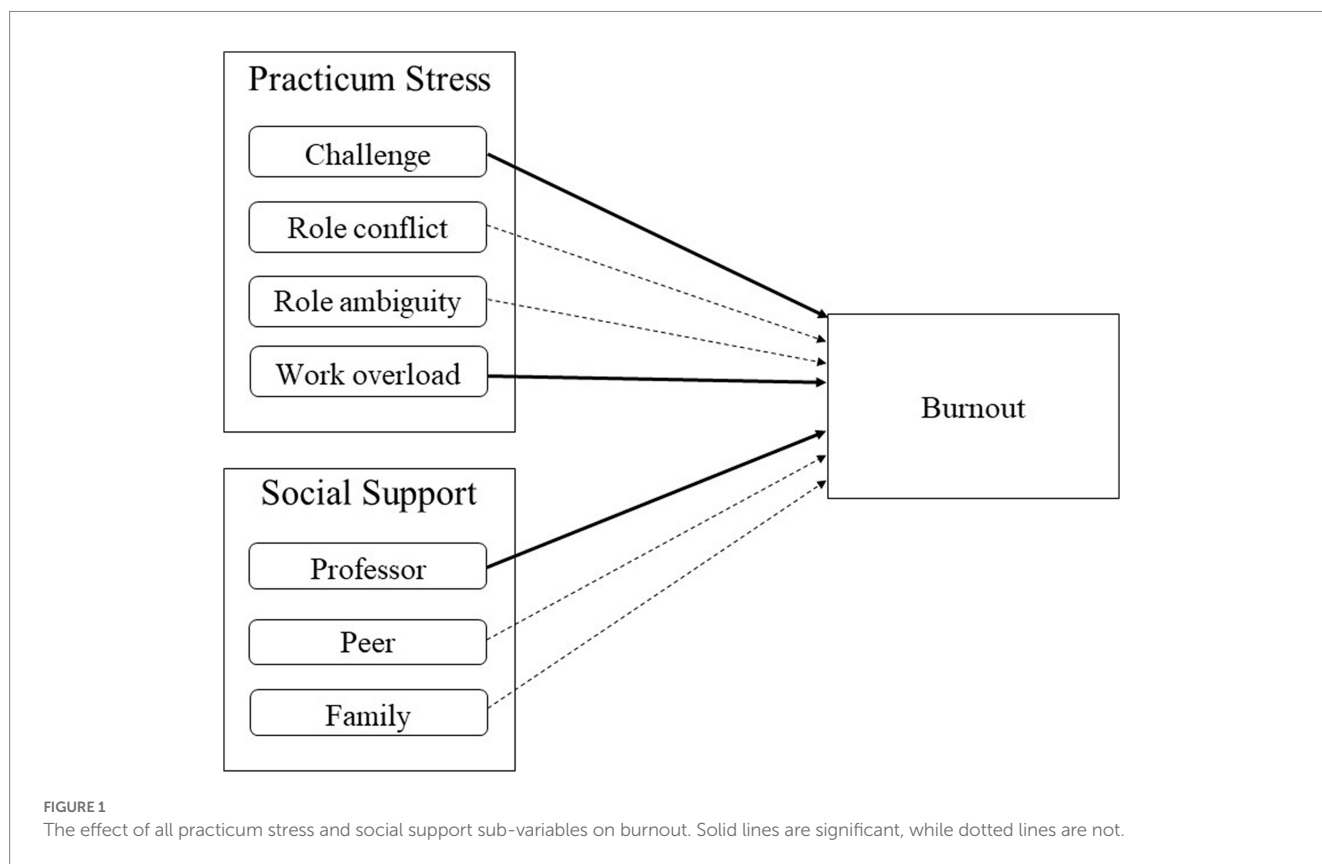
Practicum Stress

Challenge

Role conflict

Role ambiguity

Work overload

Burnout

Social Support

Professor

Peer

Family

FIGURE 1
The effect of all practicum stress and social support sub-variables on burnout. Solid lines are significant, while dotted lines are not.